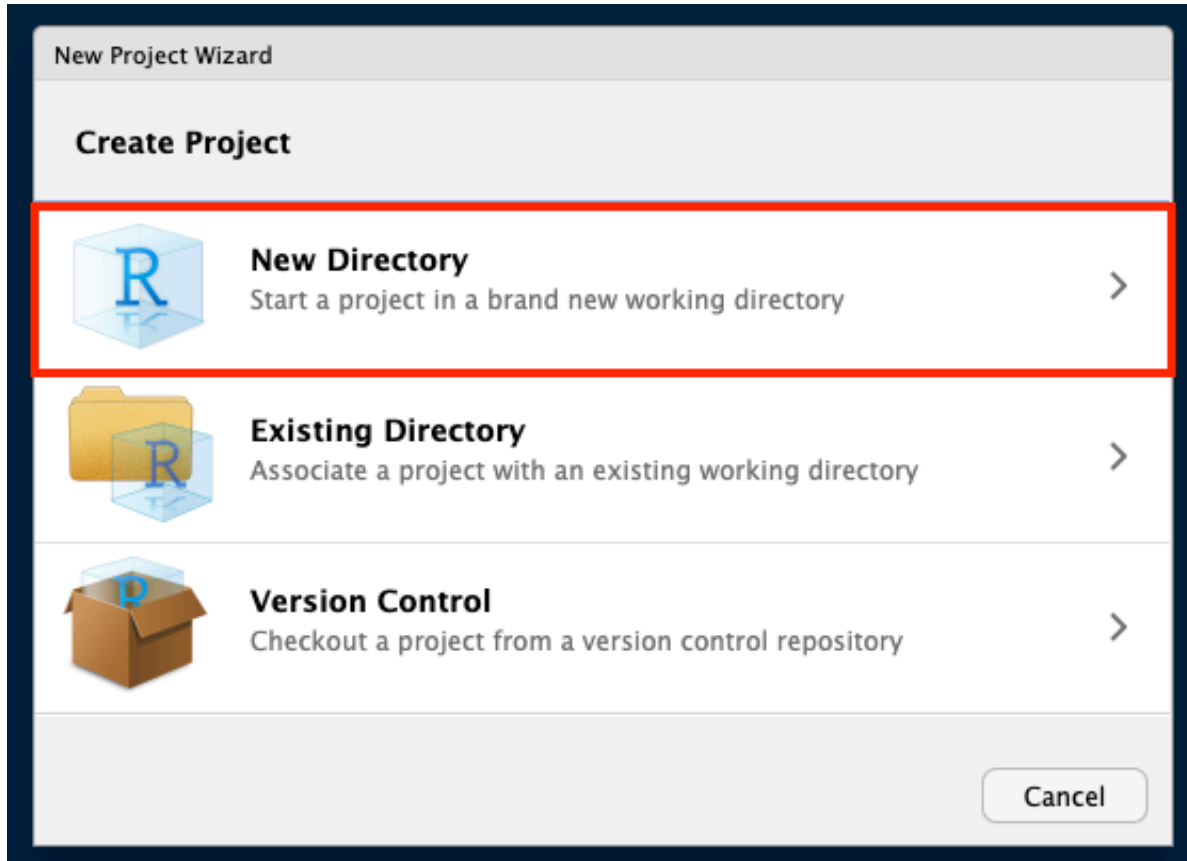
New Project Wizard

Create Project

New Directory
Start a project in a brand new working directory

Existing Directory
Associate a project with an existing working directory

Version Control
Checkout a project from a version control repository

Cancel